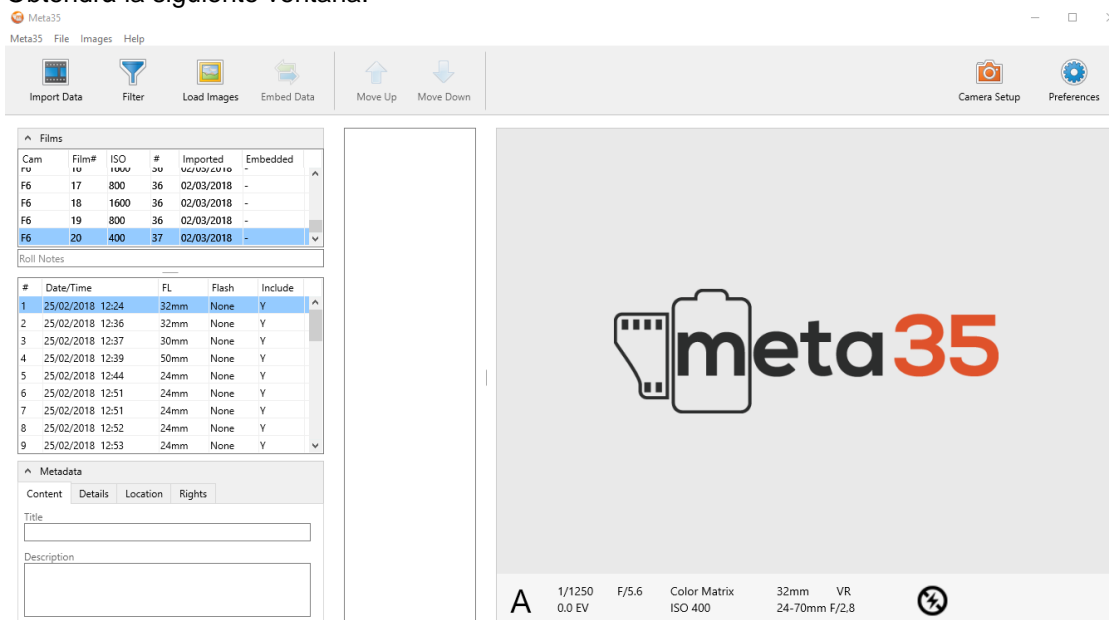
Obtendrá la siguiente ventana:
Meta35
Meta35 File Images Help
Import Data Filter Load Images Embed Data Move Up Move Down Camera Setup Preferences

Films

| Cam | Film# | ISO | # | Imported | Embedded |
|---|---|---|---|---|---|
| F6 | 16 | 1600 | 36 | 02/03/2018 | - |
| F6 | 17 | 800 | 36 | 02/03/2018 | - |
| F6 | 18 | 1600 | 36 | 02/03/2018 | - |
| F6 | 19 | 800 | 36 | 02/03/2018 | - |
| F6 | 20 | 400 | 37 | 02/03/2018 | - |

Roll Notes

| # | Date/Time | FL | Flash | Include |
|---|---|---|---|---|
| 1 | 25/02/2018 12:24 | 32mm | None | Y |
| 2 | 25/02/2018 12:36 | 32mm | None | Y |
| 3 | 25/02/2018 12:37 | 30mm | None | Y |
| 4 | 25/02/2018 12:39 | 50mm | None | Y |
| 5 | 25/02/2018 12:44 | 24mm | None | Y |
| 6 | 25/02/2018 12:51 | 24mm | None | Y |
| 7 | 25/02/2018 12:51 | 24mm | None | Y |
| 8 | 25/02/2018 12:52 | 24mm | None | Y |
| 9 | 25/02/2018 12:53 | 24mm | None | Y |

Metadata
Content Details Location Rights
Title
Description

meta35

A 1/1250 0.0 EV F/5.6 Color Matrix ISO 400 32mm VR 24-70mm F/2,8